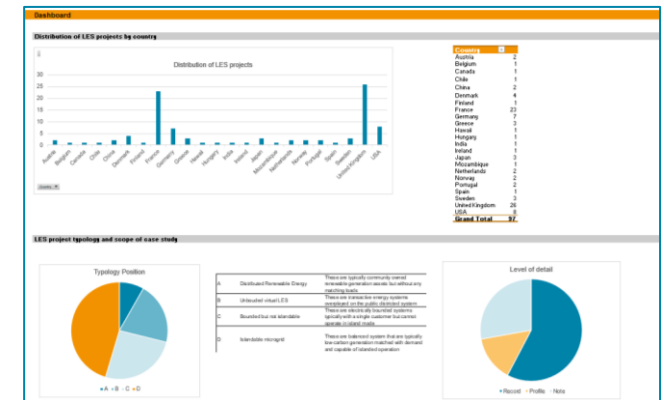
Dashboard

Distribution of LES projects by country

Distribution of LES projects

30
25
20
15
10
5
0

Austria Belgium Canada Chile China Denmark Finland France Germany Greece Hawaii Hungary India Ireland Japan Mozambique Netherlands Norway Portugal Spain Sweden United Kingdom USA

Country

| Country | |
|---|---|
| Austria | 2 |
| Belgium | 1 |
| Canada | 1 |
| Chile | 1 |
| China | 2 |
| Denmark | 4 |
| Finland | 1 |
| France | 23 |
| Germany | 7 |
| Greece | 3 |
| Hawaii | 1 |
| Hungary | 1 |
| India | 1 |
| Ireland | 1 |
| Japan | 3 |
| Mozambique | 1 |
| Netherlands | 2 |
| Norway | 2 |
| Portugal | 2 |
| Spain | 1 |
| Sweden | 3 |
| United Kingdom | 26 |
| USA | 8 |
| Grand Total | 97 |

LES project typology and scope of case study

Typology Position

A B C D

| | | |
|---|---|---|
| A | Distributed Renewable Energy | These are typically community owned renewable generation assets but without any matching loads |
| B | Unbundled virtual LES | These are transactive energy systems overlaid on the public distributed system |
| C | Bounded but not islandable | These are electrically bounded systems typically with a single customer but cannot operate in island mode |
| D | Islandable microgrid | These are balanced system that are typically low-carbon generation matched with demand and capable of islanded operation |

Level of detail

Record Profile Note